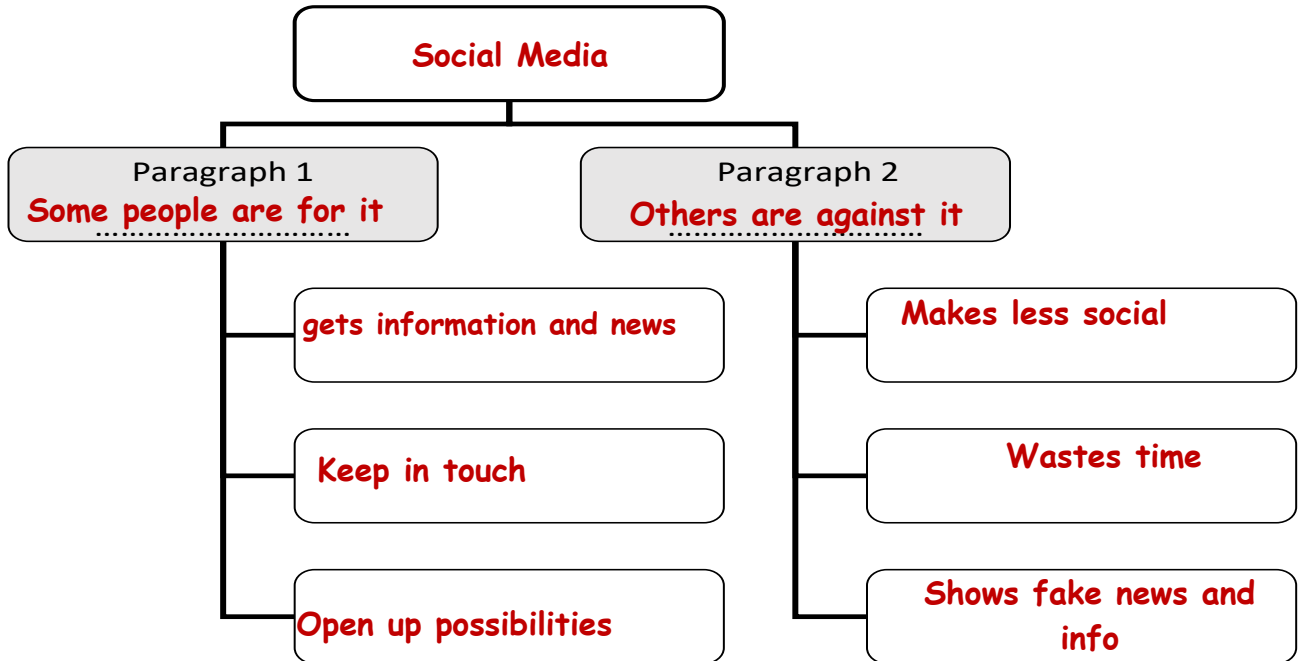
Social Media

Paragraph 1
Some people are for it

Paragraph 2
Others are against it

gets information and news

Keep in touch

Open up possibilities

Makes less social

Wastes time

Shows fake news and info